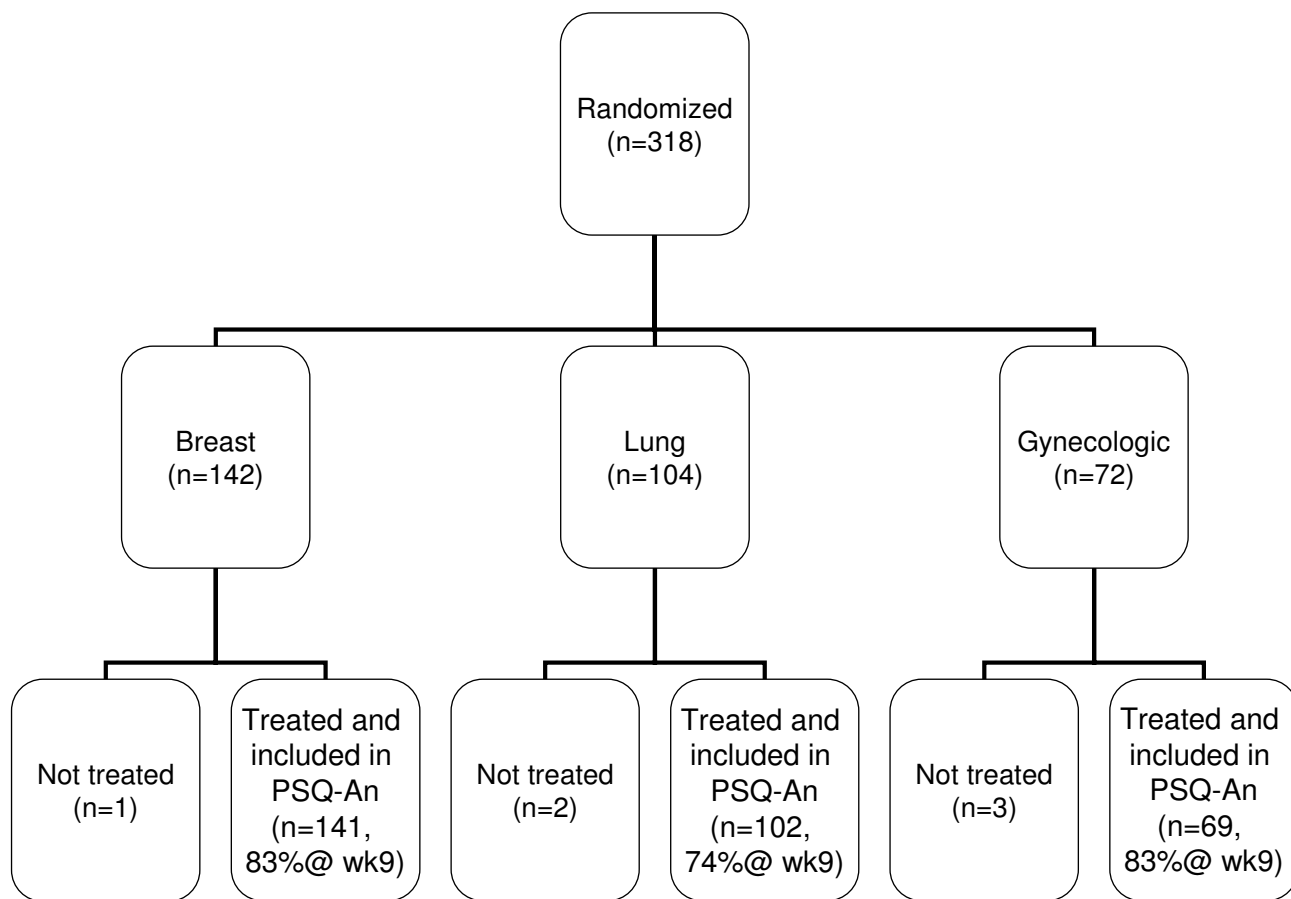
Randomized
(n=318)

Breast
(n=142)

Lung
(n=104)

Gynecologic
(n=72)

Not treated
(n=1)

Treated and included in PSQ-An
(n=141, 83%@ wk9)

Not treated
(n=2)

Treated and included in PSQ-An
(n=102, 74%@ wk9)

Not treated
(n=3)

Treated and included in PSQ-An
(n=69, 83%@ wk9)